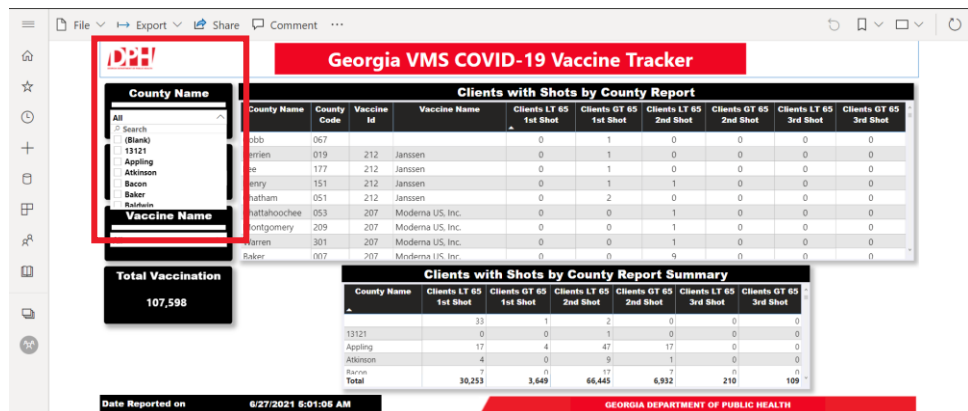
File Export Share Comment ···

DPH

Georgia VMS COVID-19 Vaccine Tracker

County Name

All

Search

(Blank)

13121

Appling

Atkinson

Bacon

Baker

Baldwin

Vaccine Name

Total Vaccination

107,598

Clients with Shots by County Report

| County Name | County Code | Vaccine Id | Vaccine Name | Clients LT 65 1st Shot | Clients GT 65 1st Shot | Clients LT 65 2nd Shot | Clients GT 65 2nd Shot | Clients LT 65 3rd Shot | Clients GT 65 3rd Shot |
|---|---|---|---|---|---|---|---|---|---|
| obb | 067 | | | 0 | 1 | 0 | 0 | 0 | 0 |
| errien | 019 | 212 | Janssen | 0 | 1 | 0 | 0 | 0 | 0 |
| ee | 177 | 212 | Janssen | 0 | 1 | 0 | 0 | 0 | 0 |
| enry | 151 | 212 | Janssen | 0 | 1 | 1 | 0 | 0 | 0 |
| hatham | 051 | 212 | Janssen | 0 | 2 | 0 | 0 | 0 | 0 |
| hattahoochee | 053 | 207 | Moderna US, Inc. | 0 | 0 | 1 | 0 | 0 | 0 |
| ontgomery | 209 | 207 | Moderna US, Inc. | 0 | 0 | 1 | 0 | 0 | 0 |
| Warren | 301 | 207 | Moderna US, Inc. | 0 | 0 | 1 | 0 | 0 | 0 |
| Baker | 007 | 207 | Moderna US, Inc. | 0 | 0 | 9 | 1 | 0 | 0 |

Clients with Shots by County Report Summary

| County Name | Clients LT 65 1st Shot | Clients GT 65 1st Shot | Clients LT 65 2nd Shot | Clients GT 65 2nd Shot | Clients LT 65 3rd Shot | Clients GT 65 3rd Shot |
|---|---|---|---|---|---|---|
| | 33 | 1 | 2 | 0 | 0 | 0 |
| 13121 | 0 | 0 | 1 | 0 | 0 | 0 |
| Appling | 17 | 4 | 47 | 17 | 0 | 0 |
| Atkinson | 4 | 0 | 9 | 1 | 0 | 0 |
| Bacon | 7 | 0 | 17 | 7 | 0 | 0 |
| Total | 30,253 | 3,649 | 66,445 | 6,932 | 210 | 109 |

Date Reported on 6/27/2021 5:01:05 AM

GEORGIA DEPARTMENT OF PUBLIC HEALTH